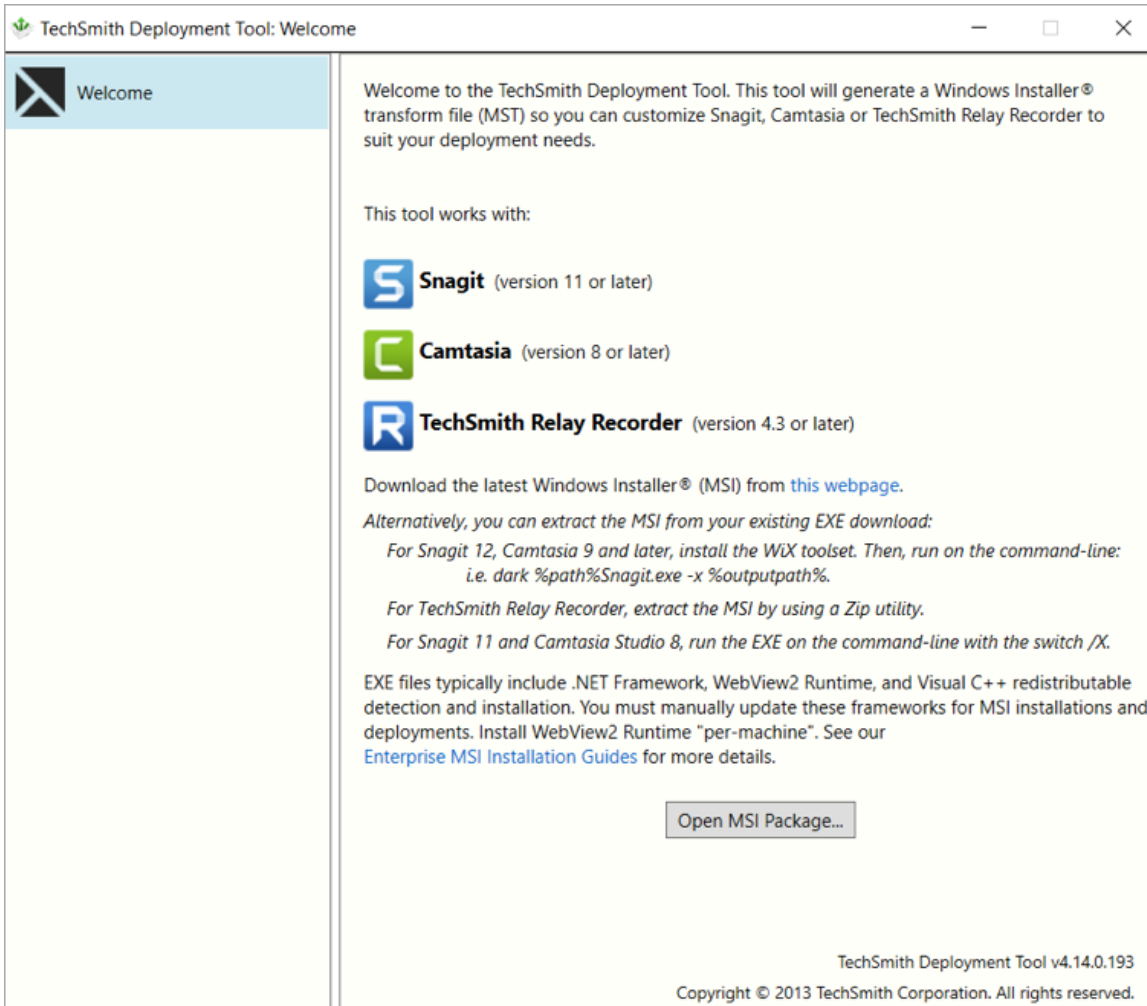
TechSmith Deployment Tool: Welcome

Welcome

Welcome to the TechSmith Deployment Tool. This tool will generate a Windows Installer® transform file (MST) so you can customize Snagit, Camtasia or TechSmith Relay Recorder to suit your deployment needs.

This tool works with:

Snagit (version 11 or later)

Camtasia (version 8 or later)

TechSmith Relay Recorder (version 4.3 or later)

Download the latest Windows Installer® (MSI) from this webpage.

Alternatively, you can extract the MSI from your existing EXE download:

For Snagit 12, Camtasia 9 and later, install the WiX toolset. Then, run on the command-line: i.e. dark %path%Snagit.exe -x %outputpath%.

For TechSmith Relay Recorder, extract the MSI by using a Zip utility.

For Snagit 11 and Camtasia Studio 8, run the EXE on the command-line with the switch /X.

EXE files typically include .NET Framework, WebView2 Runtime, and Visual C++ redistributable detection and installation. You must manually update these frameworks for MSI installations and deployments. Install WebView2 Runtime "per-machine". See our Enterprise MSI Installation Guides for more details.

Open MSI Package...

TechSmith Deployment Tool v4.14.0.193

Copyright © 2013 TechSmith Corporation. All rights reserved.